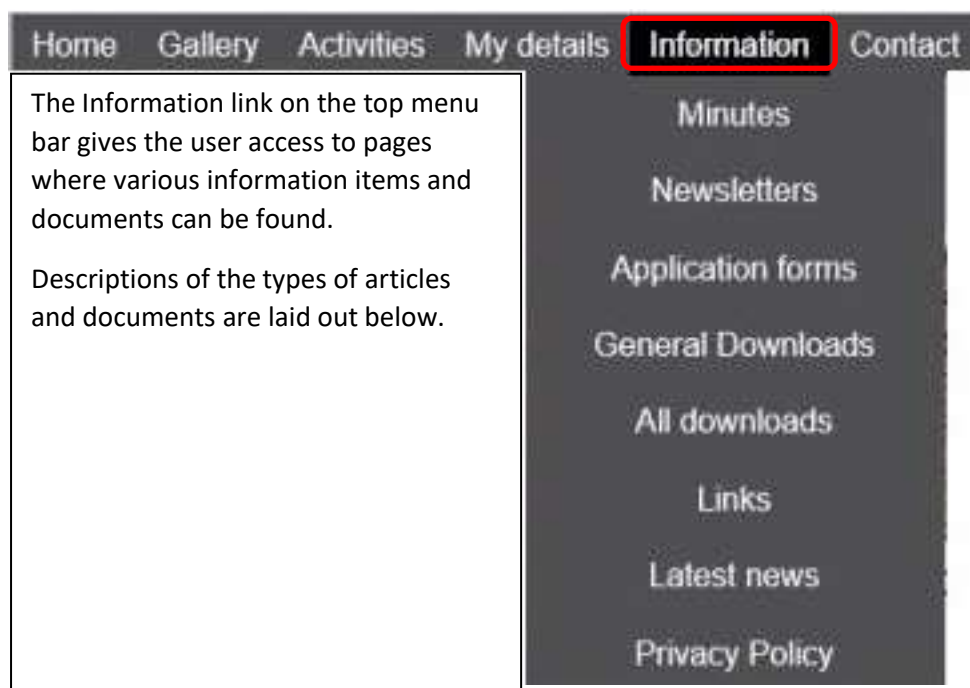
Home Gallery Activities My details Information Contact

The Information link on the top menu bar gives the user access to pages where various information items and documents can be found.

Descriptions of the types of articles and documents are laid out below.

Minutes
Newsletters
Application forms
General Downloads
All downloads
Links
Latest news
Privacy Policy